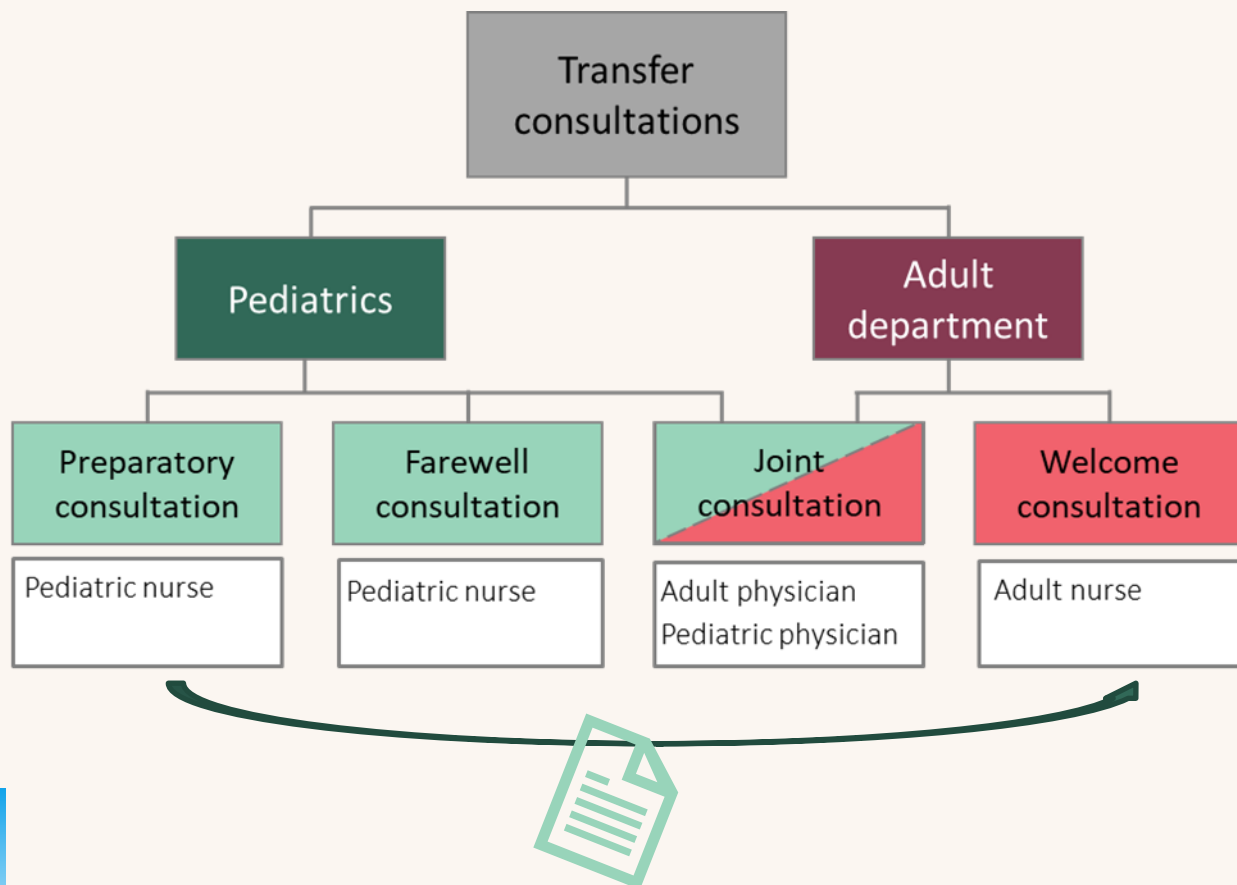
Transfer consultations

Pediatrics

Adult department

Preparatory consultation

Pediatric nurse

Farewell consultation

Pediatric nurse

Joint consultation

Adult physician
Pediatric physician

Welcome consultation

Adult nurse